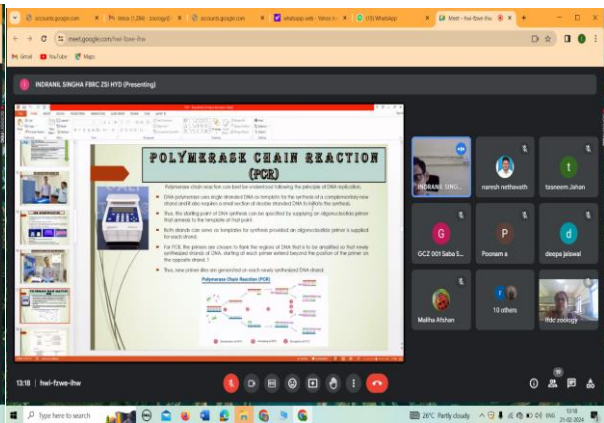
accounts.google.com
Inbox (1,284) - zoology
accounts.google.com
WhatsApp web - Yahoo In
(15) WhatsApp
Meet - hwi-fzwe-ihw

meet.google.com/hwi-fzwe-ihw

Gmail
YouTube
Maps

INDRANIL SINGHA FBRC ZSI HYD (Presenting)

POLYMERASE CHAIN REACTION (PCR)

Polymerase chain reaction can best be understood following the principle of DNA replication.

DNA polymerase uses single stranded DNA as template for the synthesis of a complementary new strand and it also requires a small section of double stranded DNA to initiate the synthesis.

Thus, the starting point of DNA synthesis can be specified by supplying an oligonucleotide primer that anneals to the template at that point.

Both strands can serve as templates for synthesis provided an oligonucleotide primer is supplied for each strand.

For PCR, the primers are chosen to flank the region of DNA that is to be amplified so that newly synthesized strands of DNA, starting at each primer extend beyond the position of the primer on the opposite strand.

Thus, new primer sites are generated on each newly synthesized DNA strand.

Polymerase Chain Reaction (PCR)

INDRANIL SING...
naresh nethavath
tasneem Jahan
GCZ 001 Saba S...
Poonam a
deepa jaiswal
Maliha Afshan
10 others
ffdc zoology

13:18 | hwi-fzwe-ihw

Type here to search
26°C Partly cloudy
ENG
13:18
21-02-2024